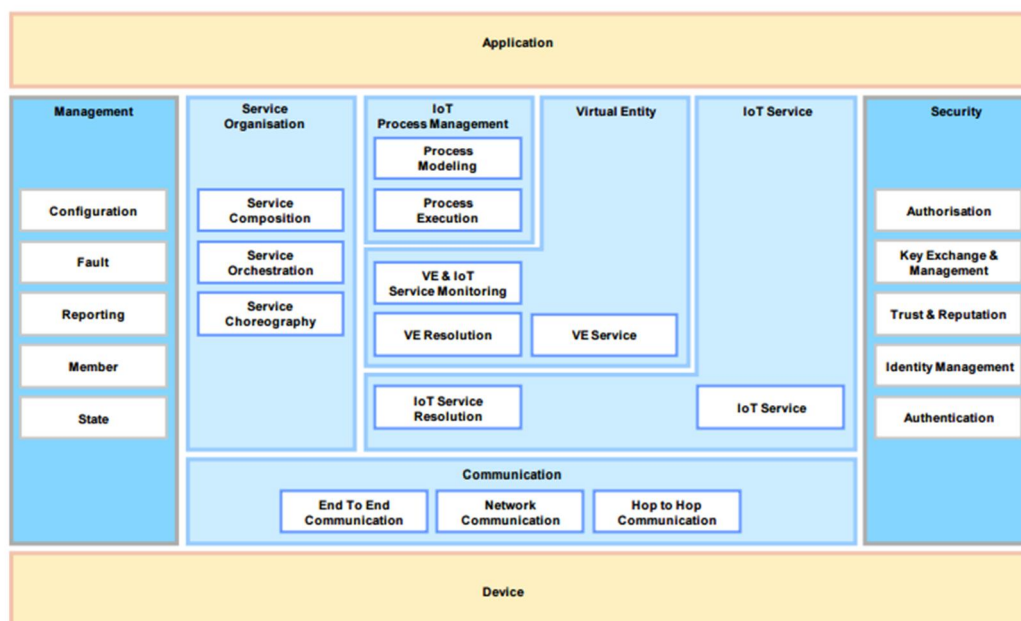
Application

Management

Configuration

Fault

Reporting

Member

State

Service Organisation

Service Composition

Service Orchestration

Service Choreography

IoT Process Management

Process Modeling

Process Execution

Virtual Entity

VE & IoT Service Monitoring

VE Resolution

VE Service

IoT Service

IoT Service Resolution

IoT Service

Security

Authorisation

Key Exchange & Management

Trust & Reputation

Identity Management

Authentication

Communication

End To End Communication

Network Communication

Hop to Hop Communication

Device